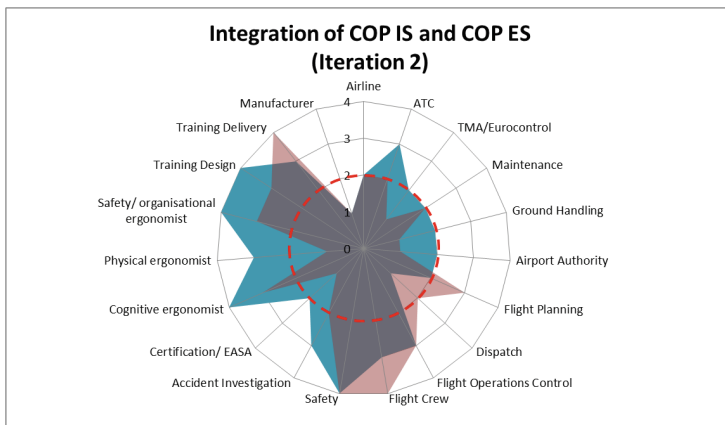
Integration of COP IS and COP ES
(Iteration 2)

Airline
ATC
TMA/Eurocontrol
Maintenance
Ground Handling
Airport Authority
Flight Planning
Dispatch
Flight Operations Control
Flight Crew
Safety
Accident Investigation
Certification/ EASA
Cognitive ergonomist
Physical ergonomist
Safety/ organisational ergonomist
Training Design
Training Delivery
Manufacturer

4
3
2
1
0